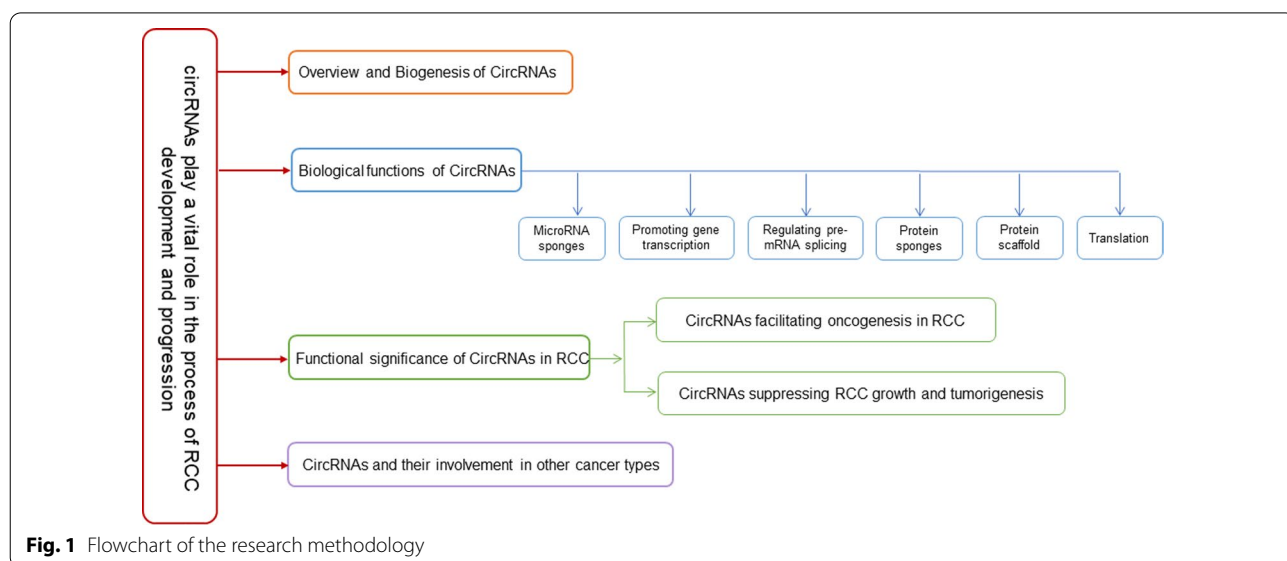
circRNAs play a vital role in the process of RCC development and progression

Overview and Biogenesis of CircRNAs

Biological functions of CircRNAs

MicroRNA sponges

Promoting gene transcription

Regulating pre-mRNA splicing

Protein sponges

Protein scaffold

Translation

Functional significance of CircRNAs in RCC

CircRNAs facilitating oncogenesis in RCC

CircRNAs suppressing RCC growth and tumorigenesis

CircRNAs and their involvement in other cancer types

**Fig. 1** Flowchart of the research methodology